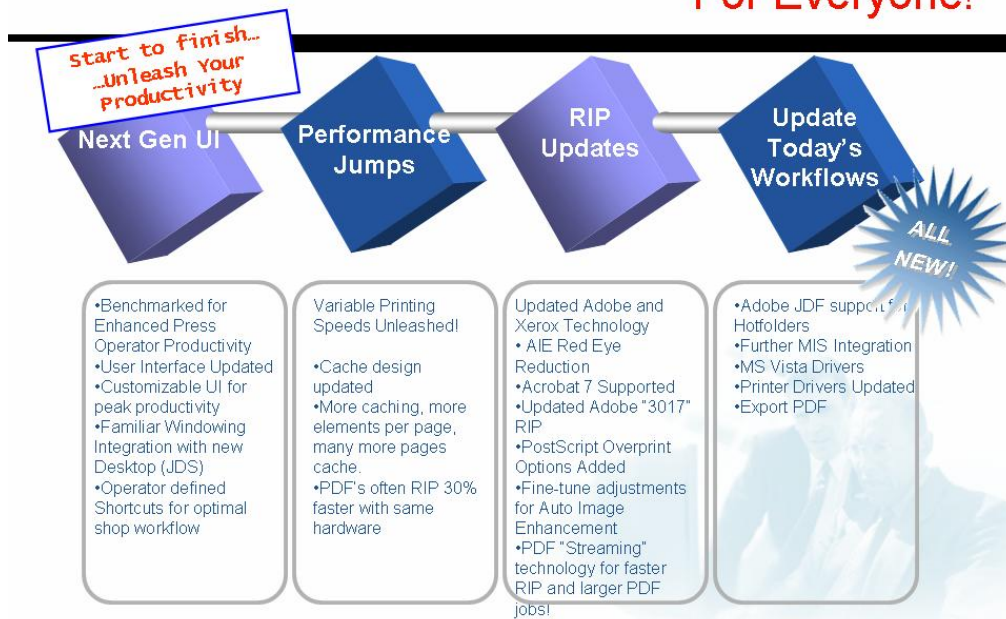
For Everyone!

Start to finish… …Unleash Your Productivity

Next Gen UI

Performance Jumps

RIP Updates

Update Today's Workflows

ALL NEW!

•Benchmarked for Enhanced Press Operator Productivity
•User Interface Updated
•Customizable UI for peak productivity
•Familiar Windowing Integration with new Desktop (JDS)
•Operator defined Shortcuts for optimal shop workflow

Variable Printing Speeds Unleashed!

•Cache design updated
•More caching, more elements per page, many more pages cache.
•PDF's often RIP 30% faster with same hardware

Updated Adobe and Xerox Technology
• AIE Red Eye Reduction
•Acrobat 7 Supported
•Updated Adobe "3017" RIP
•PostScript Overprint Options Added
•Fine-tune adjustments for Auto Image Enhancement
•PDF "Streaming" technology for faster RIP and larger PDF jobs!

•Adobe JDF support for Hotfolders
•Further MIS Integration
•MS Vista Drivers
•Printer Drivers Updated
•Export PDF